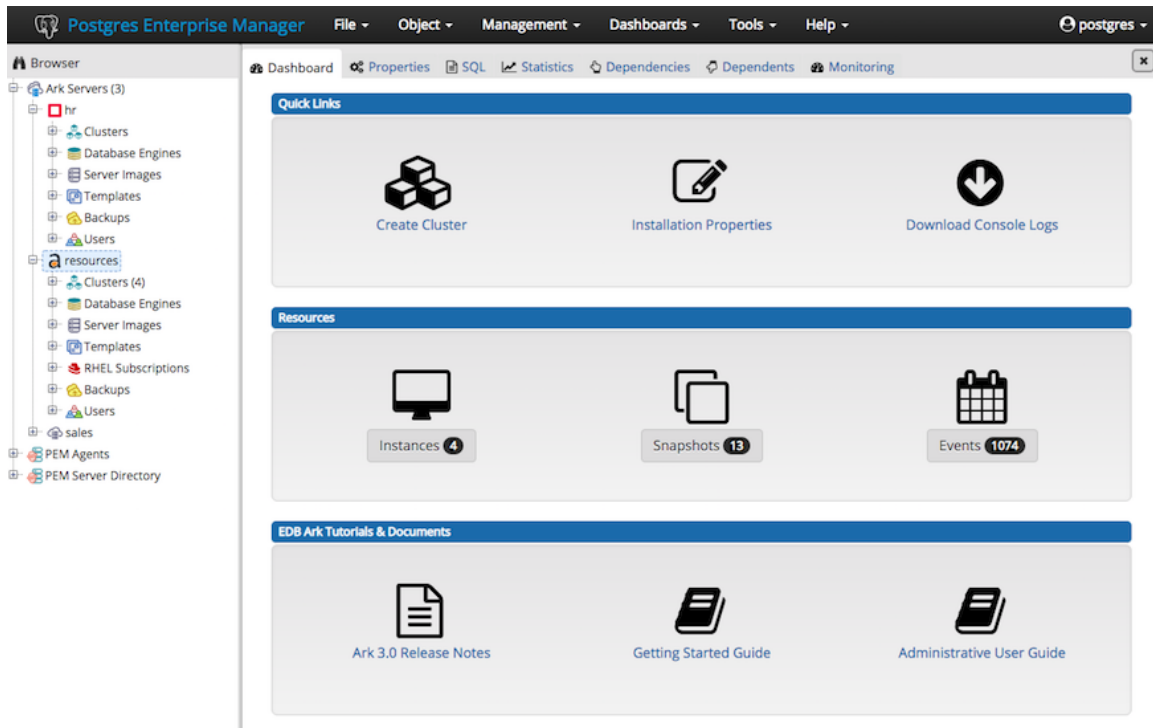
Postgres Enterprise Manager File ▾ Object ▾ Management ▾ Dashboards ▾ Tools ▾ Help ▾ postgres ▾

Browser
Ark Servers (3)
hr
Clusters
Database Engines
Server Images
Templates
Backups
Users
resources
Clusters (4)
Database Engines
Server Images
Templates
RHEL Subscriptions
Backups
Users
sales
PEM Agents
PEM Server Directory

Dashboard Properties SQL Statistics Dependencies Dependents Monitoring

Quick Links

Create Cluster
Installation Properties
Download Console Logs

Resources

Instances 4
Snapshots 13
Events 1074

EDB Ark Tutorials & Documents

Ark 3.0 Release Notes
Getting Started Guide
Administrative User Guide